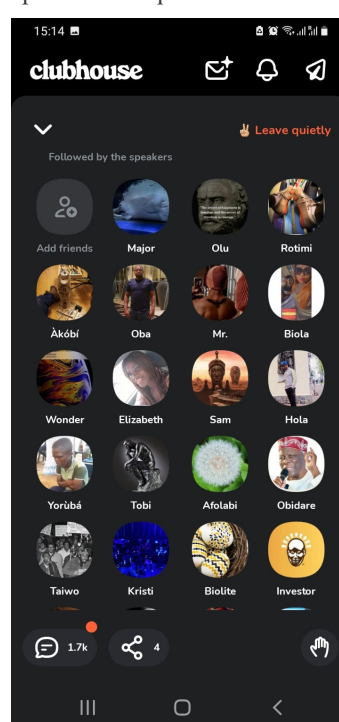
15:14

clubhouse

✌ Leave quietly

Followed by the speakers

Add friends

Major

Olu

Rotimi

Àkóbí

Oba

Mr.

Biola

Wonder

Elizabeth

Sam

Hola

Yorùbá

Tobi

Afolabi

Obidare

Taiwo

Kristi

Biolite

Investor

1.7k

4